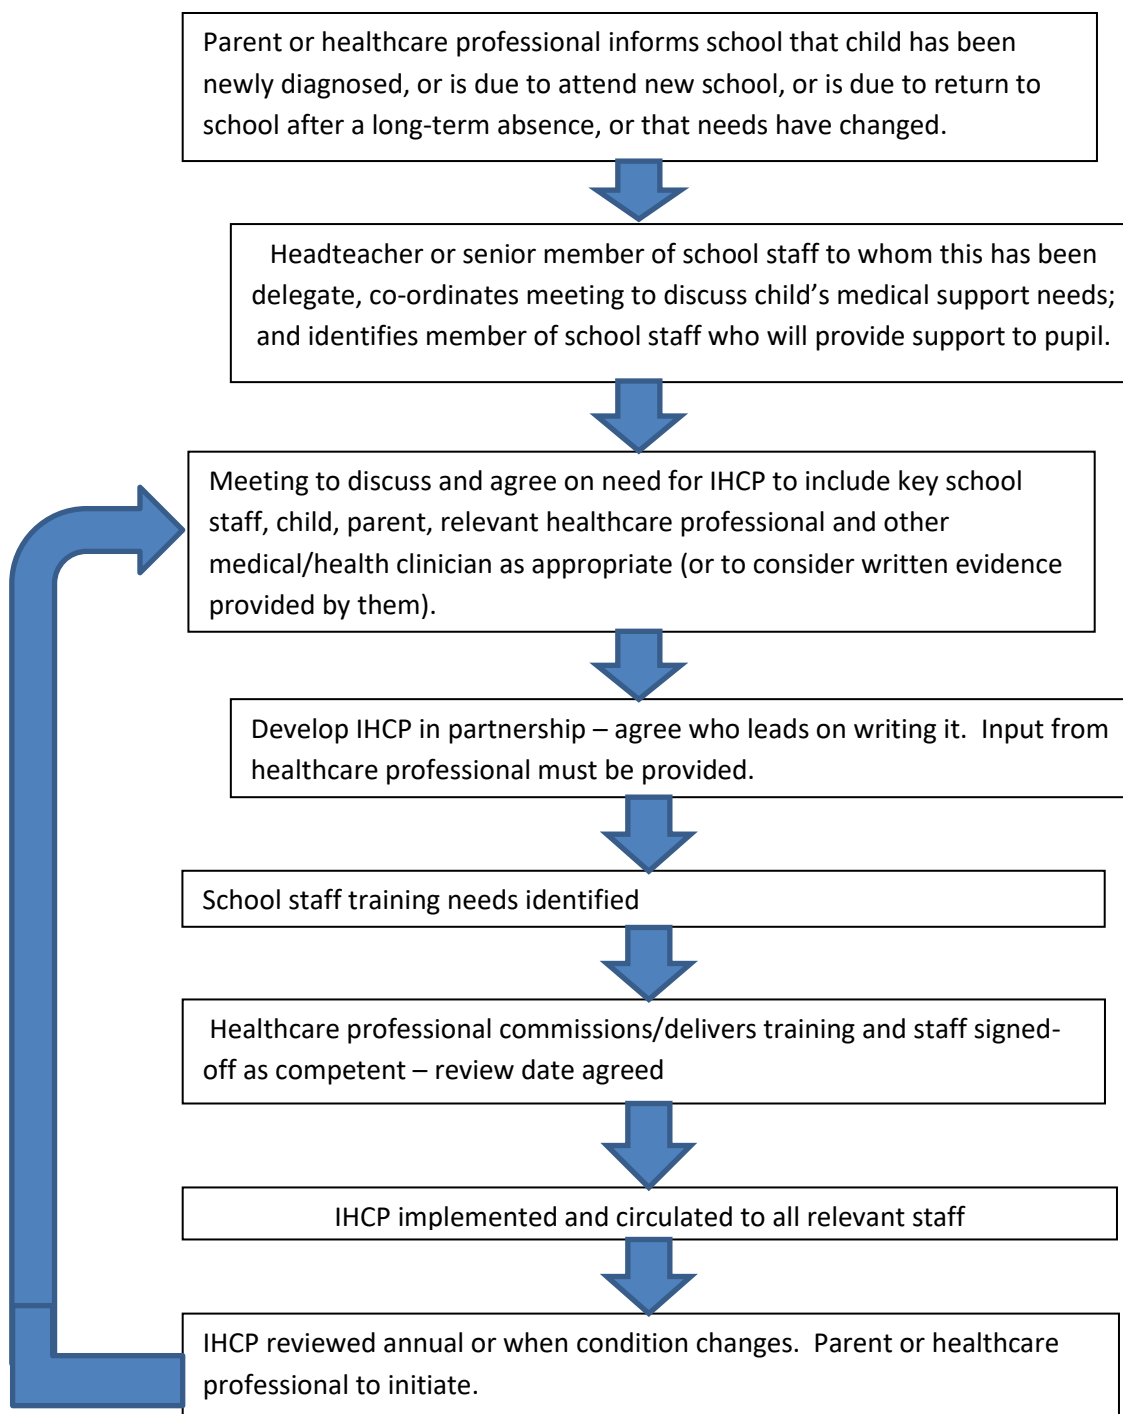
Parent or healthcare professional informs school that child has been newly diagnosed, or is due to attend new school, or is due to return to school after a long-term absence, or that needs have changed.

Headteacher or senior member of school staff to whom this has been delegate, co-ordinates meeting to discuss child's medical support needs; and identifies member of school staff who will provide support to pupil.

Meeting to discuss and agree on need for IHCP to include key school staff, child, parent, relevant healthcare professional and other medical/health clinician as appropriate (or to consider written evidence provided by them).

Develop IHCP in partnership – agree who leads on writing it. Input from healthcare professional must be provided.

School staff training needs identified

Healthcare professional commissions/delivers training and staff signed-off as competent – review date agreed

IHCP implemented and circulated to all relevant staff

IHCP reviewed annual or when condition changes. Parent or healthcare professional to initiate.